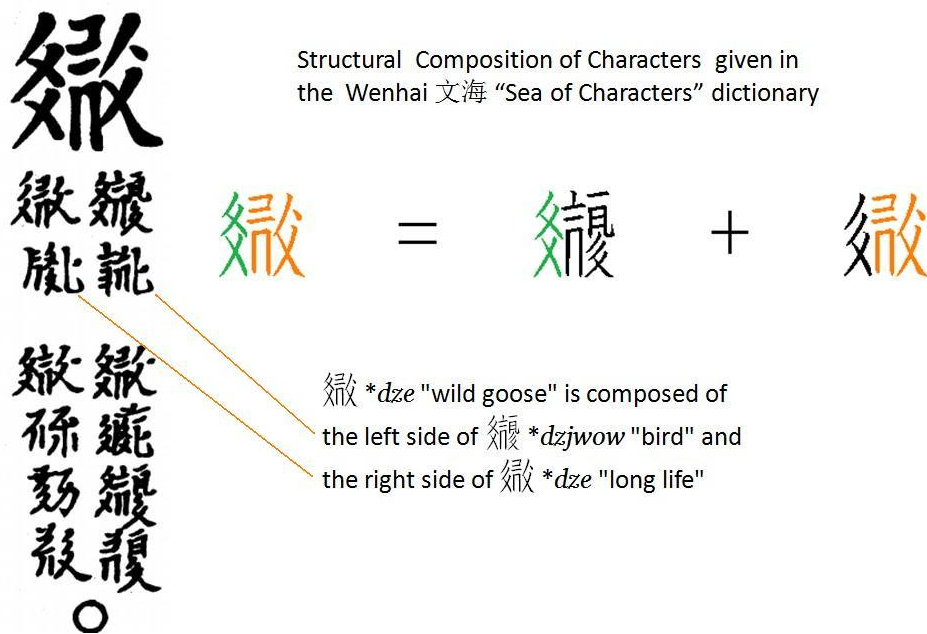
Structural Composition of Characters given in the Wenhai 文海 "Sea of Characters" dictionary

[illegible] = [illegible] + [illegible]

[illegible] *dze "wild goose" is composed of the left side of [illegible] *dzjwow "bird" and the right side of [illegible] *dze "long life"

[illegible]